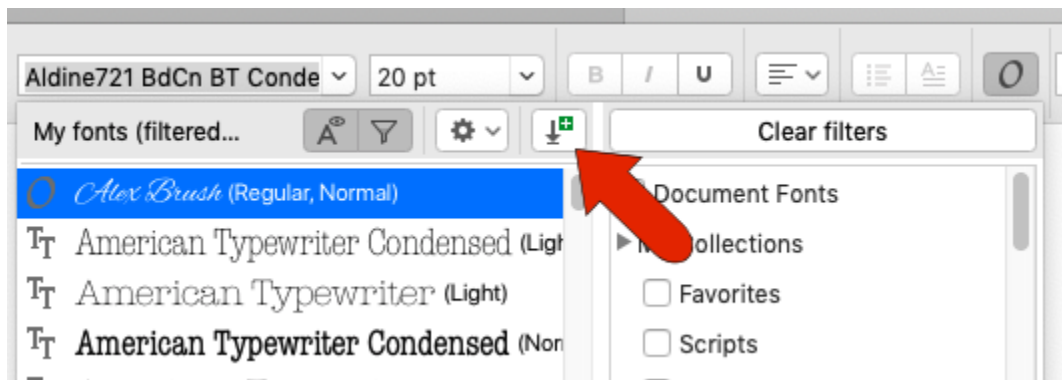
Aldine721 BdCn BT Conde
20 pt
B
I
U
O
My fonts (filtered...
Clear filters
Alex Brush (Regular, Normal)
American Typewriter Condensed (Ligh
American Typewriter (Light)
American Typewriter Condensed (Nor
Document Fonts
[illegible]ollections
Favorites
Scripts